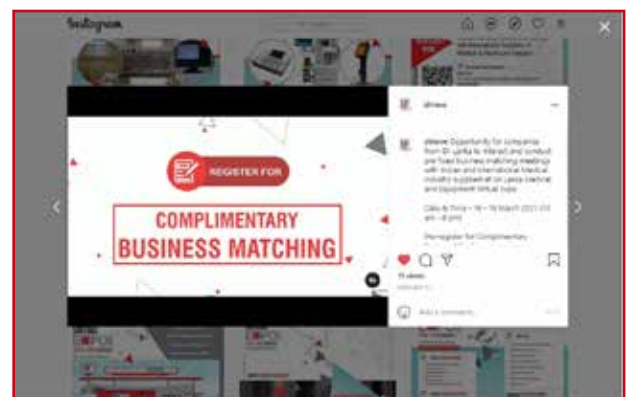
Instagram

REGISTER FOR

COMPLIMENTARY BUSINESS MATCHING

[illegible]

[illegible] Opportunity for Companies from Sri Lanka to interact and conduct pre fixed business matching meetings with Indian and International Medical industry suppliers at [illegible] Medical and Equipment Virtual Expo.

Date & Time – 16 – 19 March 2021 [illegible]

Pre-register for Complimentary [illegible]

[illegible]

Add a comment...